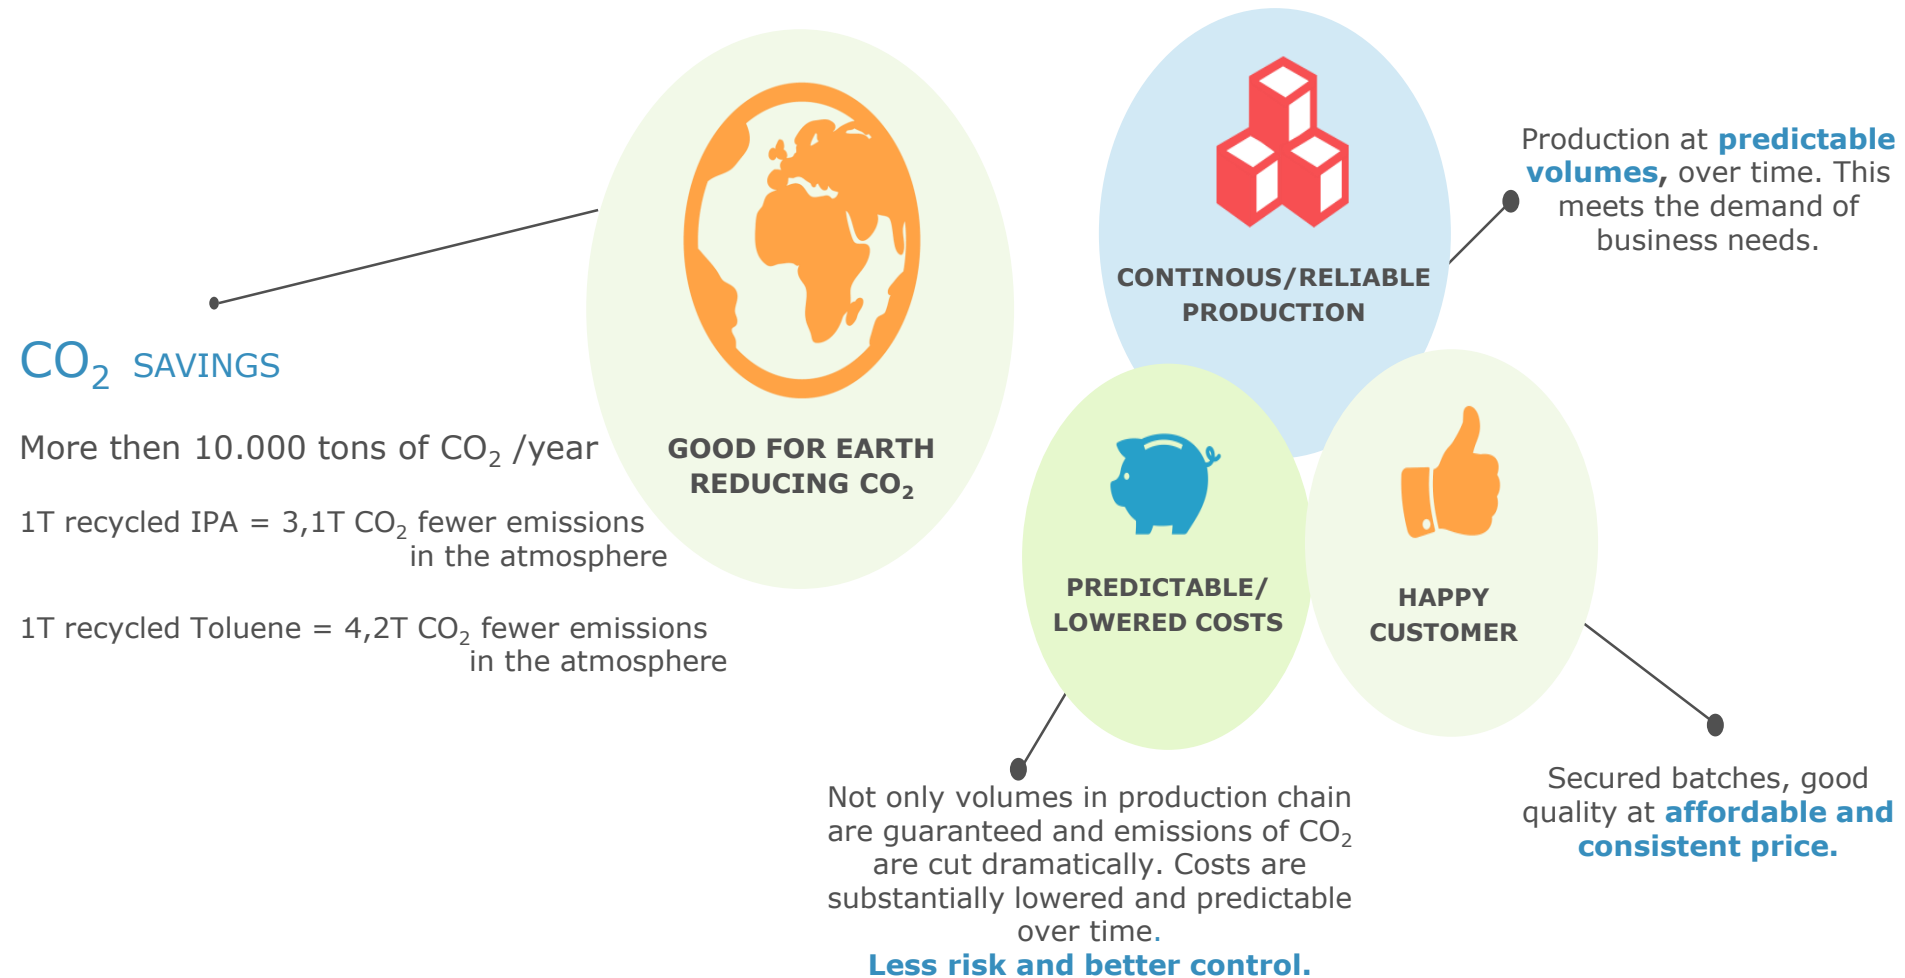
GOOD FOR EARTH
REDUCING $CO_2$

CONTINOUS/RELIABLE PRODUCTION

Production at **predictable volumes**, over time. This meets the demand of business needs.

$CO_2$ SAVINGS

More then 10.000 tons of $CO_2$ /year

1T recycled IPA = 3,1T $CO_2$ fewer emissions in the atmosphere

1T recycled Toluene = 4,2T $CO_2$ fewer emissions in the atmosphere

PREDICTABLE/ LOWERED COSTS

HAPPY CUSTOMER

Not only volumes in production chain are guaranteed and emissions of $CO_2$ are cut dramatically. Costs are substantially lowered and predictable over time.
Less risk and better control.

Secured batches, good quality at affordable and consistent price.